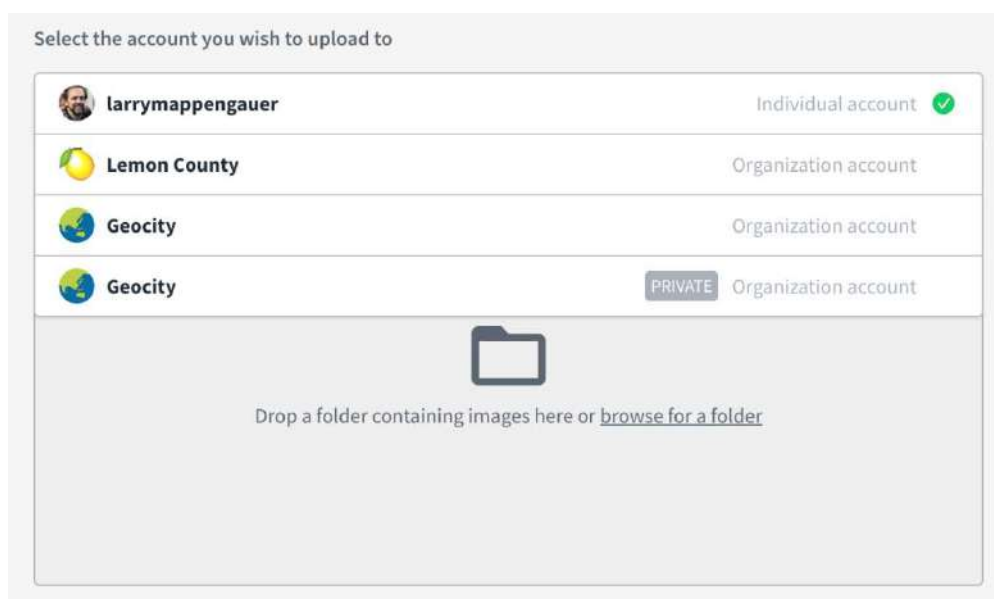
Select the account you wish to upload to

larrymappengauer Individual account

Lemon County Organization account

Geocity Organization account

Geocity PRIVATE Organization account

Drop a folder containing images here or browse for a folder